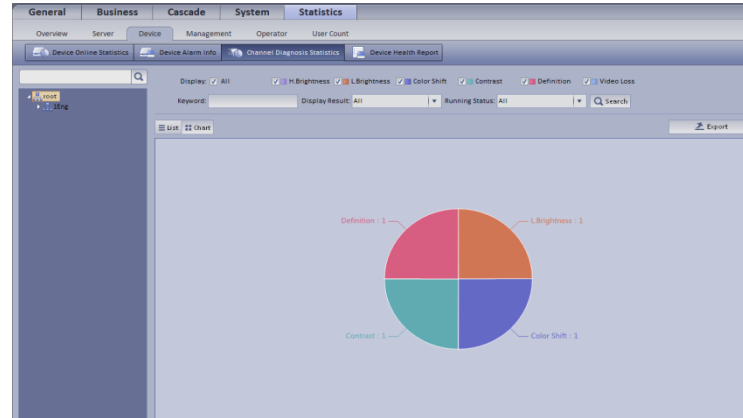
General Business Cascade System Statistics

Overview Server Device Management Operator User Count

Device Online Statistics Device Alarm Info Channel Diagnosis Statistics Device Health Report

root
1Eng

Display: All H.Brightness L.Brightness Color Shift Contrast Definition Video Loss

Keyword: Display Result: All Running Status: All Search

List Chart Export

Definition : 1
L.Brightness : 1
Contrast : 1
Color Shift : 1